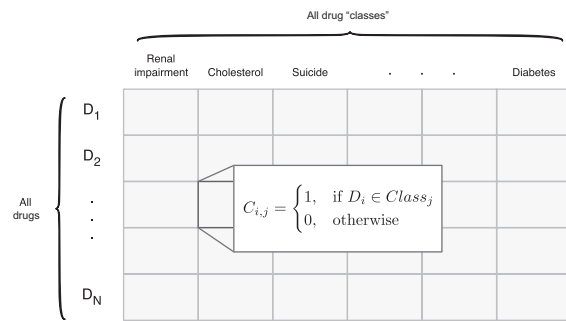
All drug "classes"

Renal impairment

Cholesterol

Suicide

. . .

Diabetes

All drugs

$D_1$

$D_2$

.
.
.

$D_N$

$C_{i,j} = \begin{cases} 1, & \text{if } D_i \in Class_j \\ 0, & \text{otherwise} \end{cases}$